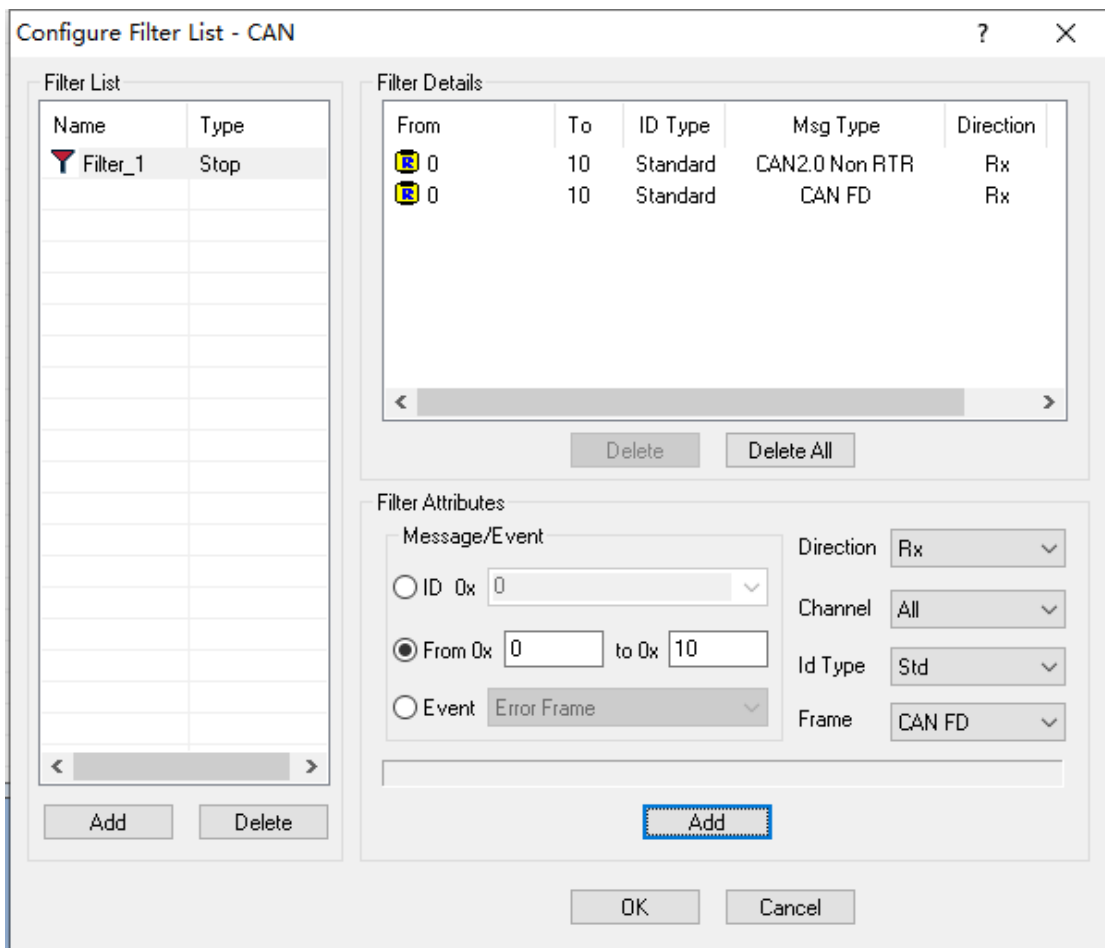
Configure Filter List - CAN ? X

Filter List

| Name | Type |
|---|---|
| Filter_1 | Stop |

Add Delete

Filter Details

| From | To | ID Type | Msg Type | Direction |
|---|---|---|---|---|
| R 0 | 10 | Standard | CAN2.0 Non RTR | Rx |
| R 0 | 10 | Standard | CAN FD | Rx |

Delete Delete All

Filter Attributes

Message/Event

ID 0x 0

From 0x 0 to 0x 10

Event Error Frame

Direction Rx

Channel All

Id Type Std

Frame CAN FD

Add

OK Cancel